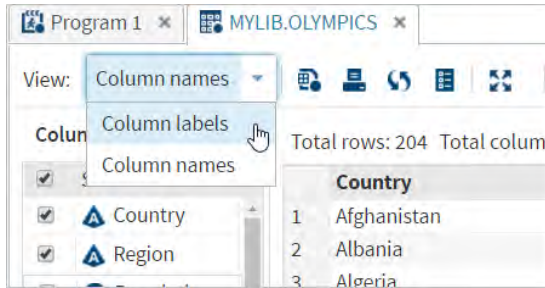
Program 1 ×
MYLIB.OLYMPICS ×

View: Column names

Column labels
Column names

Colum

Country
Region

Total rows: 204 Total colum

| | Country |
|---|---|
| 1 | Afghanistan |
| 2 | Albania |
| 3 | Algeria |